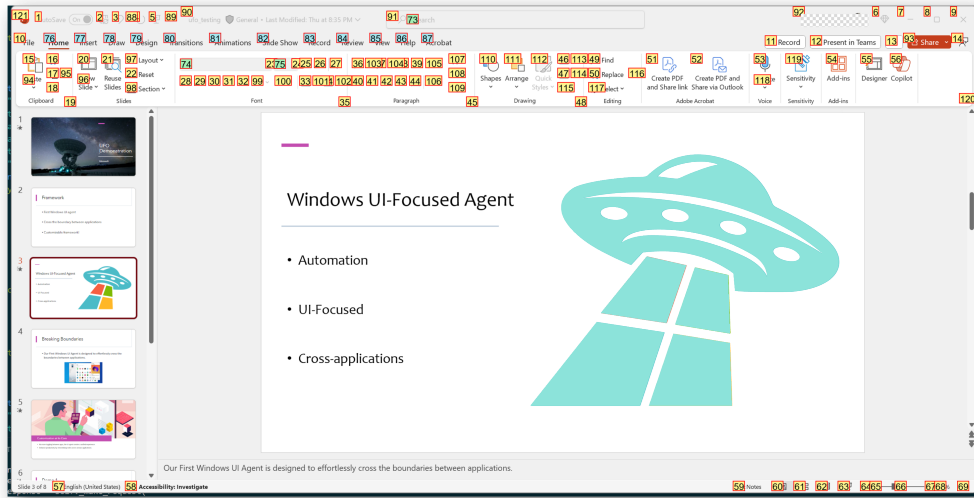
121 1 AutoSave On 2 3 88 5 89 90 ufo_testing General • Last Modified: Thu at 8:35 PM 91 73 Search 92 6 7 8 9

10 File 76 Home 77 Insert 78 Draw 79 Design 80 Transitions 81 Animations 82 Slide Show 83 Record 84 Review 85 View 86 Help 87 Acrobat 11 Record 12 Present in Teams 13 93 Share 14

15 Paste 16 20 New Slide 21 Reuse Slides 97 Layout 22 Reset 98 Section 74 2775 23 25 26 27 36 103 37 104 38 39 105 107 108 109 110 Shapes 111 Arrange 112 Quick Styles 46 113 49 Find 47 114 50 Replace 117 Select 116 51 Create PDF and Share link 52 Create PDF and Share via Outlook 53 118 Voice 119 Sensitivity 54 Add-ins 55 Designer 56 Copilot

94 17 95 18 96 99 28 29 30 31 32 99 100 33 101 102 40 41 42 43 44 106 115

Clipboard 19 Slides Font 35 Paragraph 45 Drawing 48 Editing Adobe Acrobat Voice Sensitivity Add-ins 120

1 UFO Demonstration
2 Framework
3 Windows UI-Focused Agent
4 Breaking Boundaries
5
6

Windows UI-Focused Agent

• Automation

• UI-Focused

• Cross-applications

Our First Windows UI Agent is designed to effortlessly cross the boundaries between applications.

Slide 3 of 8 57 English (United States) 58 Accessibility: Investigate 59 Notes 60 61 62 63 64 65 66 67 68 69